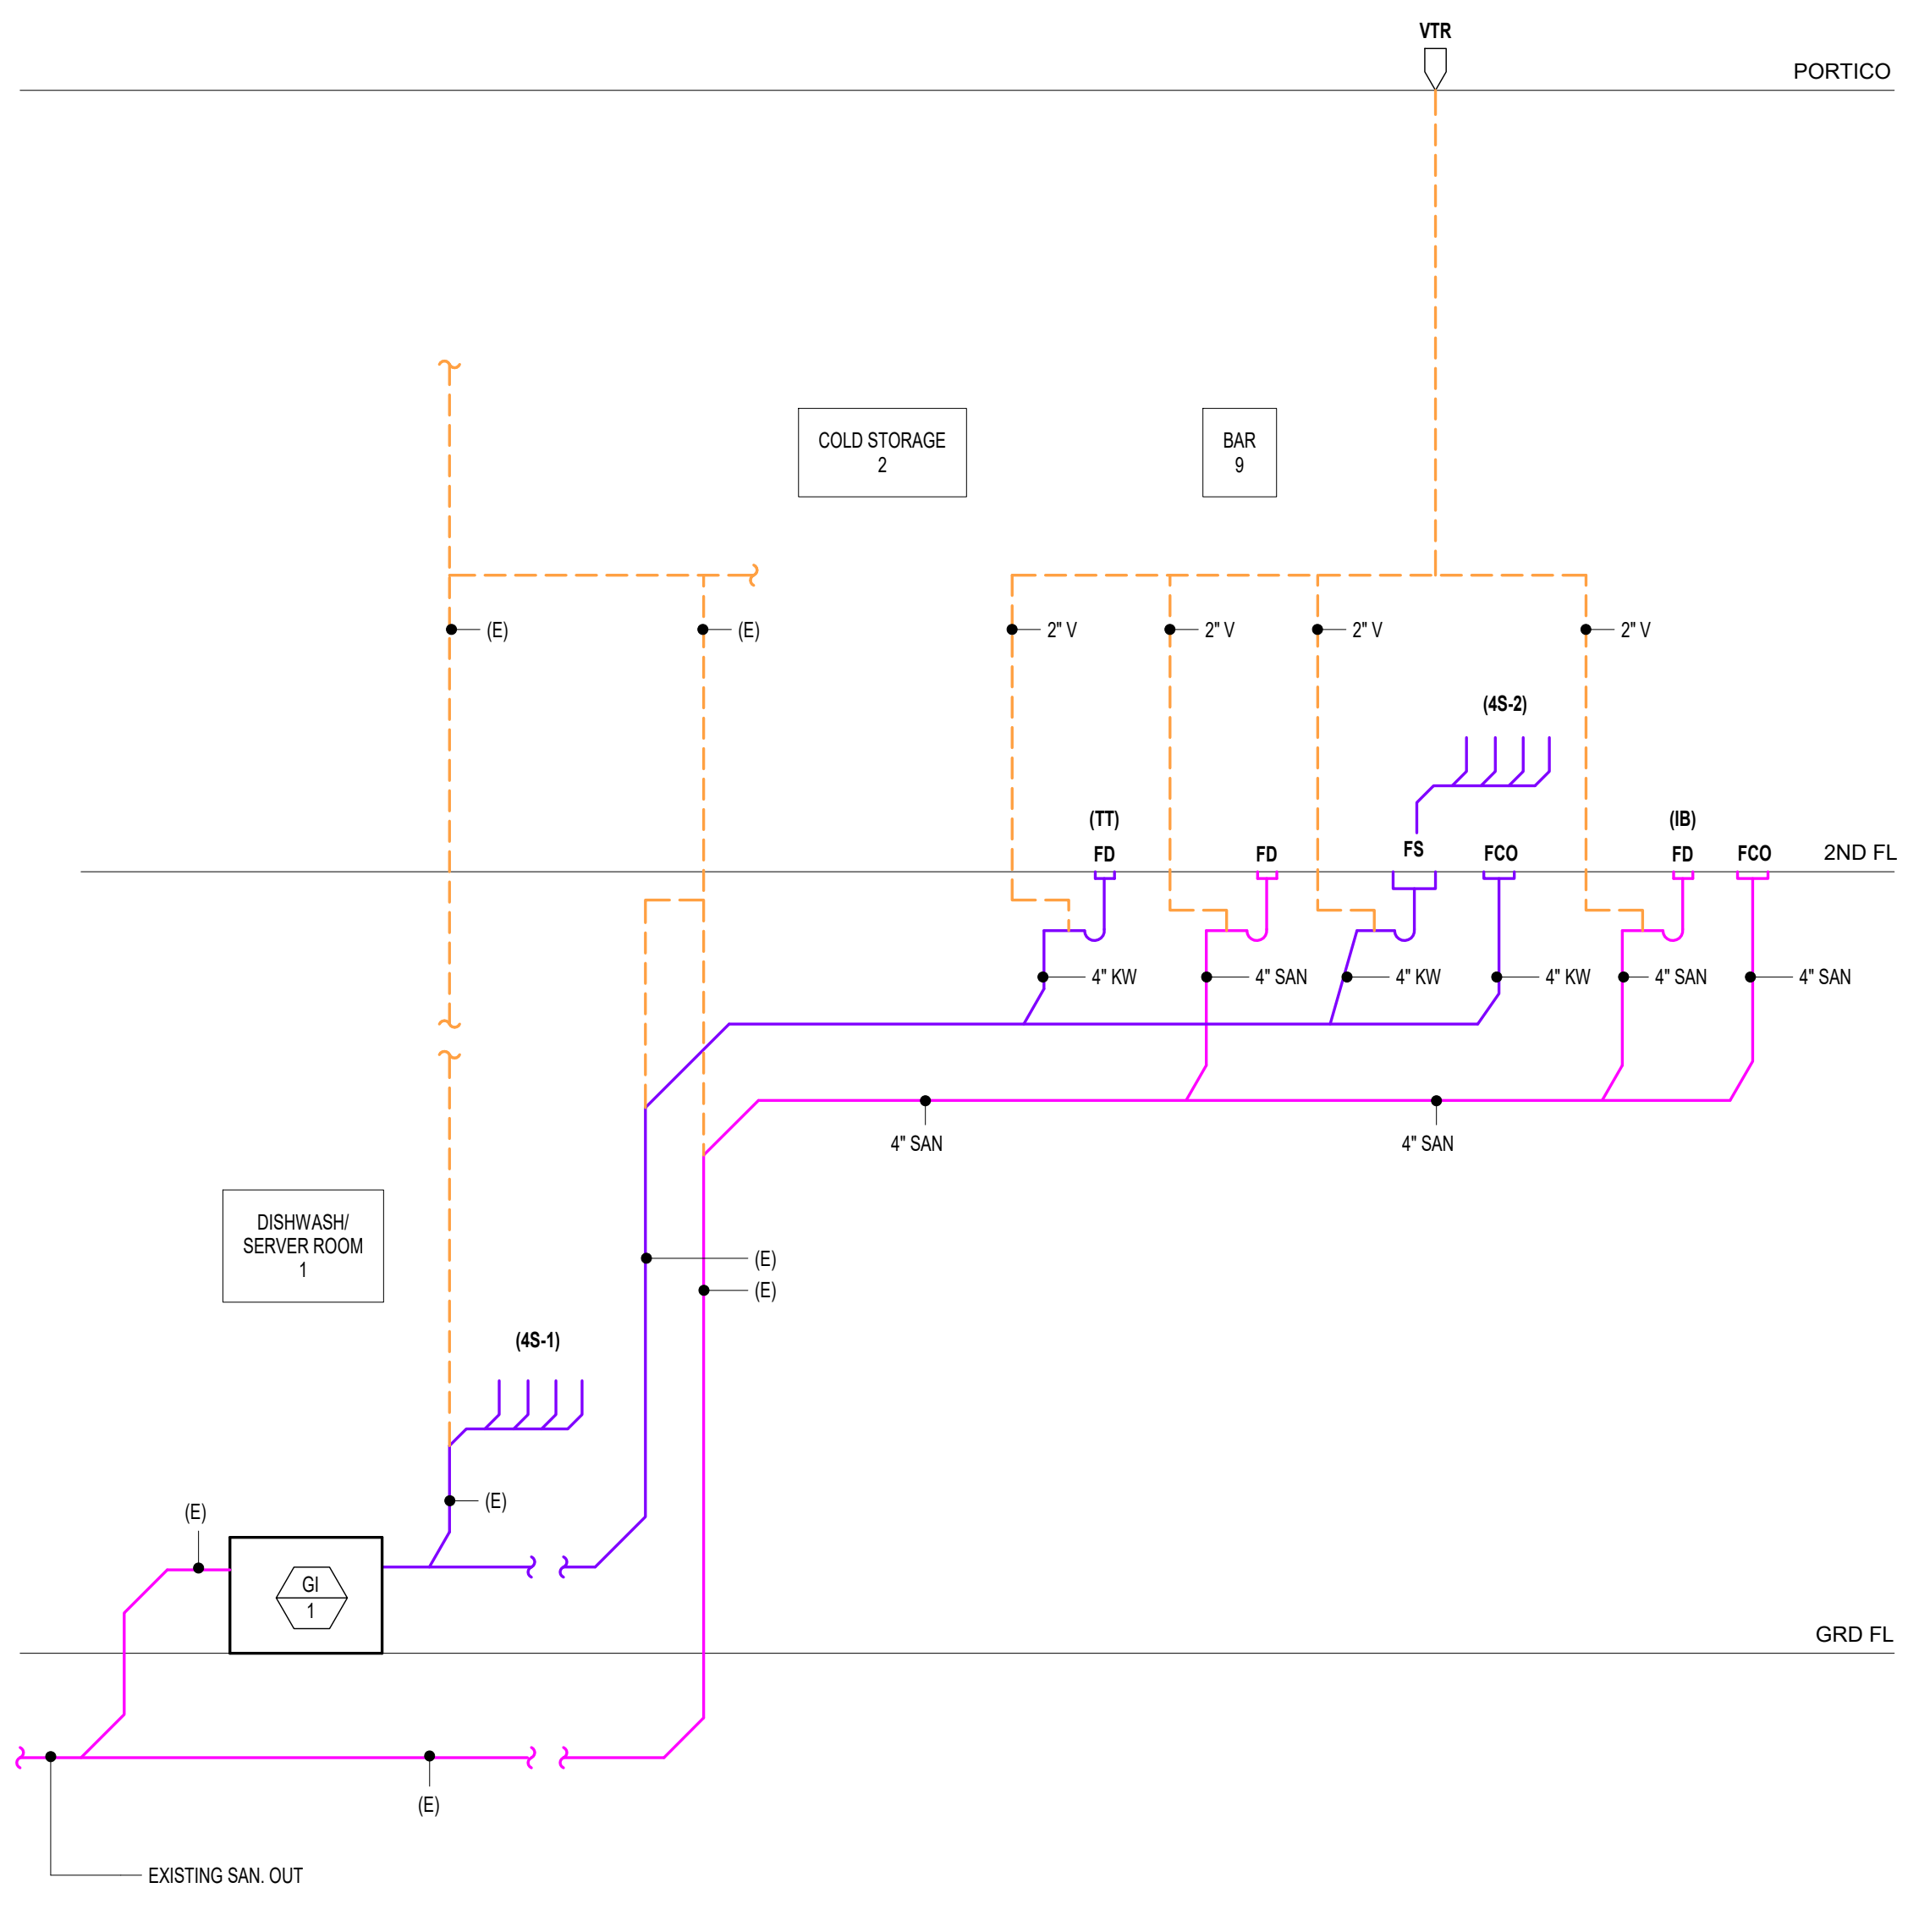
VTR

PORTICO

COLD STORAGE
2

BAR
9

(E)

(E)

2" V

2" V

2" V

2" V

(4S-2)

(TT)

(IB)

FD

FD

FS

FCO

FD

FCO

2ND FL

4" KW

4" SAN

4" KW

4" KW

4" SAN

4" SAN

4" SAN

4" SAN

DISHWASH/
SERVER ROOM
1

(E)

(E)

(4S-1)

(E)

(E)

GI
1

GRD FL

(E)

EXISTING SAN. OUT